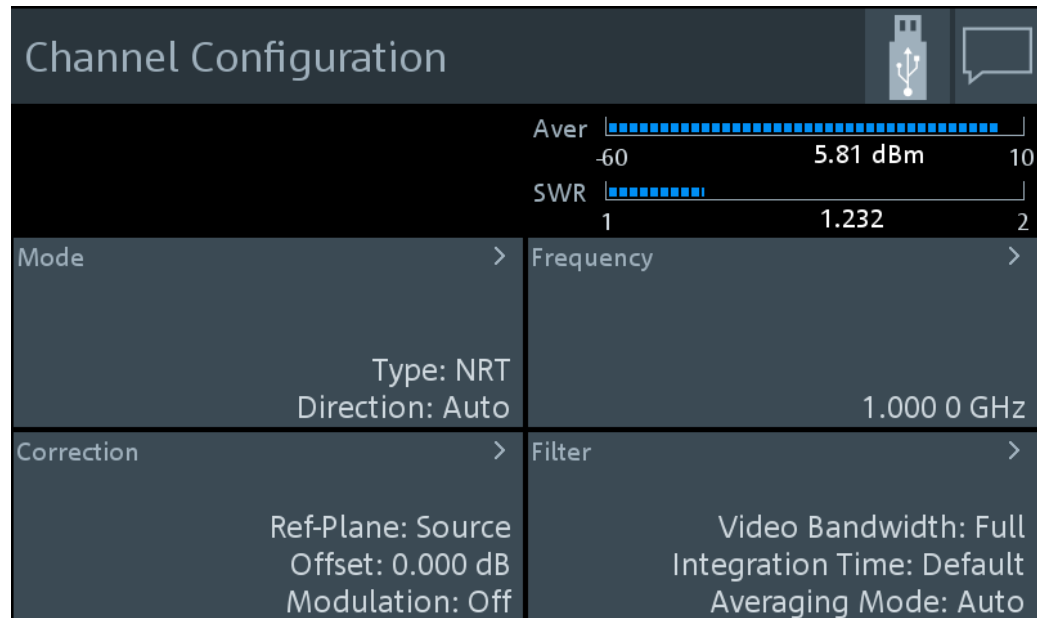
Channel Configuration

Aver
-60
5.81 dBm
10
SWR
1
1.232
2

Mode >
Type: NRT
Direction: Auto

Frequency >
1.000 0 GHz

Correction >
Ref-Plane: Source
Offset: 0.000 dB
Modulation: Off

Filter >
Video Bandwidth: Full
Integration Time: Default
Averaging Mode: Auto